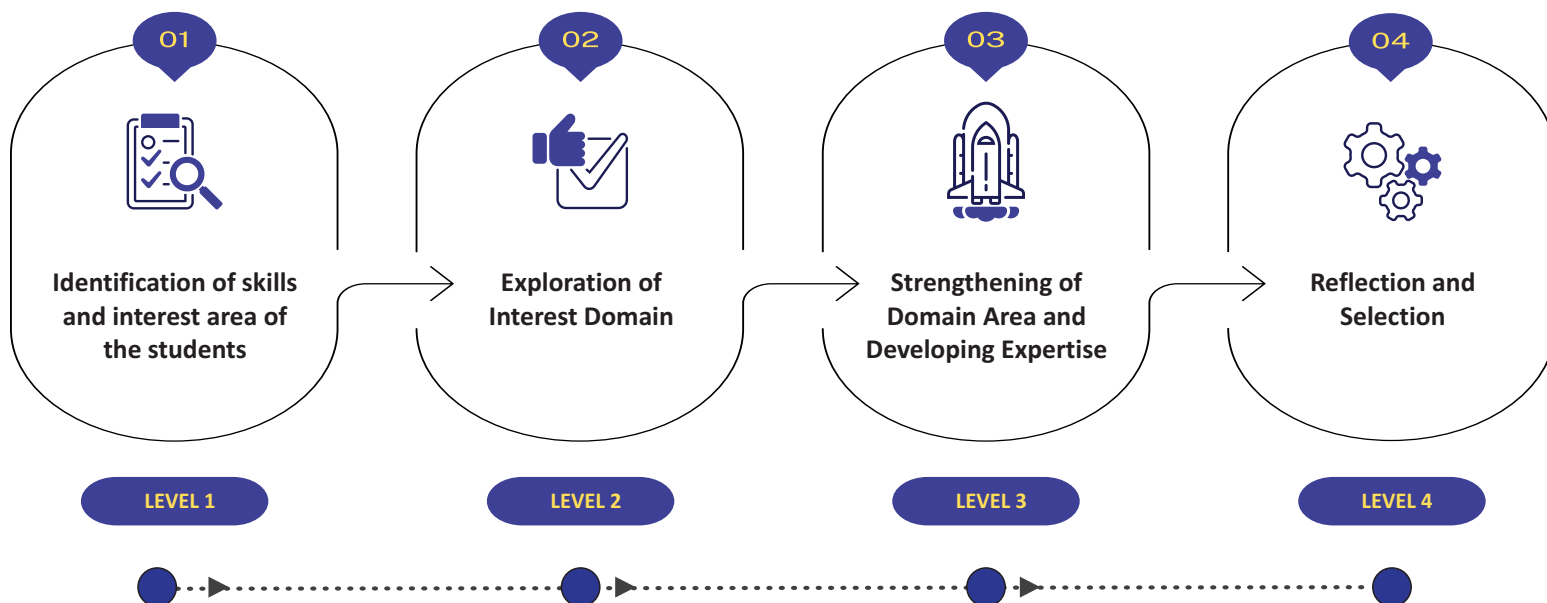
01

Identification of skills and interest area of the students

LEVEL 1

02

Exploration of Interest Domain

LEVEL 2

03

Strengthening of Domain Area and Developing Expertise

LEVEL 3

04

Reflection and Selection

LEVEL 4